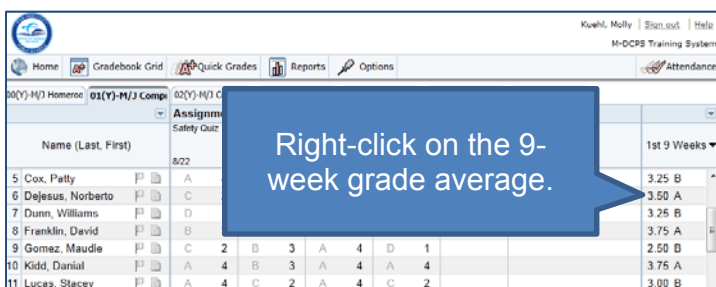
Kuehl, Molly | Sign out | Help
M-DCPS Training System

Home | Gradebook Grid | Quick Grades | Reports | Options | Attendance

00(Y)-M/J Homeroo | 01(Y)-M/J Compr | 02(Y)-M/J C

Assignm
Safety Quiz
8/22

Name (Last, First)

1st 9 Weeks

Right-click on the 9-week grade average.

| | Name (Last, First) | | | | | | | | | | 1st 9 Weeks |
|---|---|---|---|---|---|---|---|---|---|---|---|
| 5 | Cox, Patty | A | | | | | | | | | 3.25 B |
| 6 | Dejesus, Norberto | C | | | | | | | | | 3.50 A |
| 7 | Dunn, Williams | D | | | | | | | | | 3.25 B |
| 8 | Franklin, David | B | | | | | | | | | 3.75 A |
| 9 | Gomez, Maudle | C | 2 | B | 3 | A | 4 | D | 1 | | 2.50 B |
| 10 | Kidd, Danial | A | 4 | B | 3 | A | 4 | A | 4 | | 3.75 A |
| 11 | Lucas, Stacey | A | 4 | C | 2 | A | 4 | C | 2 | | 3.00 B |